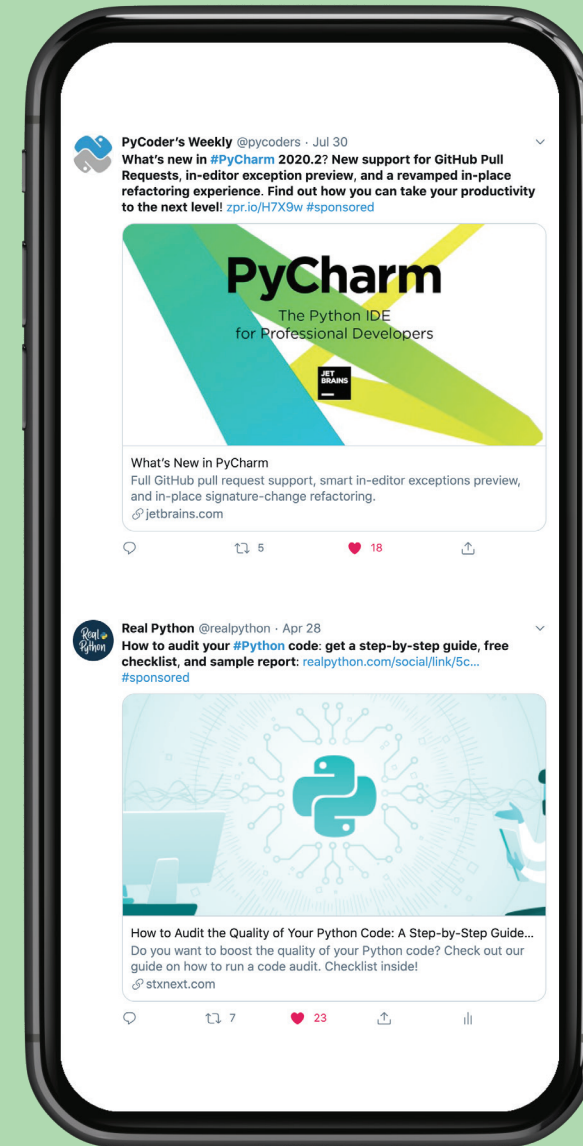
PyCoder's Weekly @pycoders · Jul 30
What's new in #PyCharm 2020.2? New support for GitHub Pull Requests, in-editor exception preview, and a revamped in-place refactoring experience. Find out how you can take your productivity to the next level! zpr.io/H7X9w #sponsored

PyCharm
The Python IDE
for Professional Developers
JET BRAINS

What's New in PyCharm
Full GitHub pull request support, smart in-editor exceptions preview, and in-place signature-change refactoring.
jetbrains.com

5 18

Real Python @realpython · Apr 28
How to audit your #Python code: get a step-by-step guide, free checklist, and sample report: realpython.com/social/link/5c... #sponsored

How to Audit the Quality of Your Python Code: A Step-by-Step Guide...
Do you want to boost the quality of your Python code? Check out our guide on how to run a code audit. Checklist inside!
stxnext.com

7 23